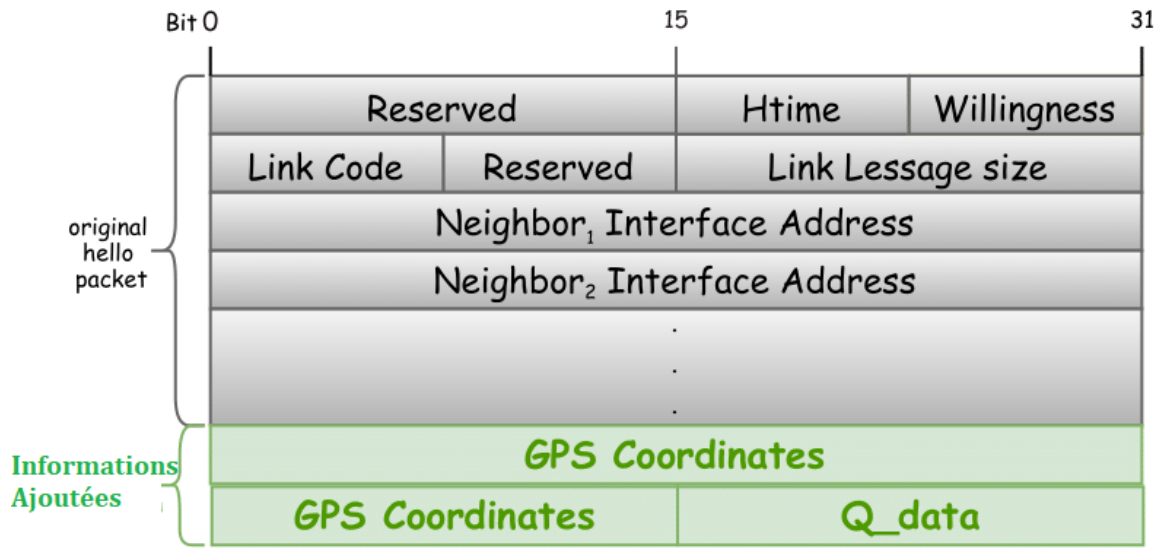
Bit 0 15 31

original hello packet

| Reserved | | Htime | Willingness |
|---|---|---|---|
| Link Code | Reserved | Link Lessage size | |
| Neighbor$_1$ Interface Address | | | |
| Neighbor$_2$ Interface Address | | | |
| . . . | | | |
| GPS Coordinates | | | |
| GPS Coordinates | | Q_data | |

Informations Ajoutées